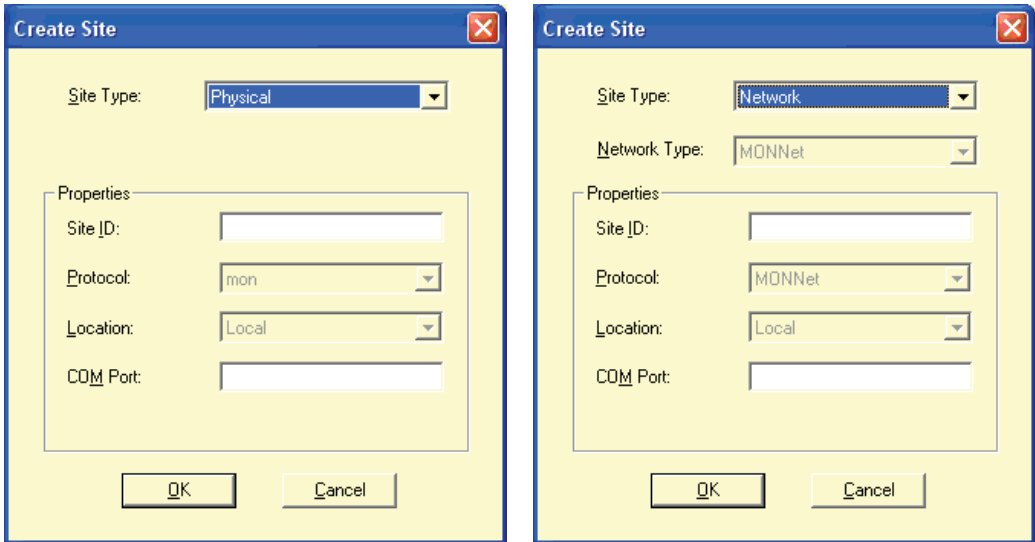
Create Site

Site Type: Physical

Properties

Site ID:

Protocol: mon

Location: Local

COM Port:

OK Cancel

Create Site

Site Type: Network

Network Type: MONNet

Properties

Site ID:

Protocol: MONNet

Location: Local

COM Port:

OK Cancel